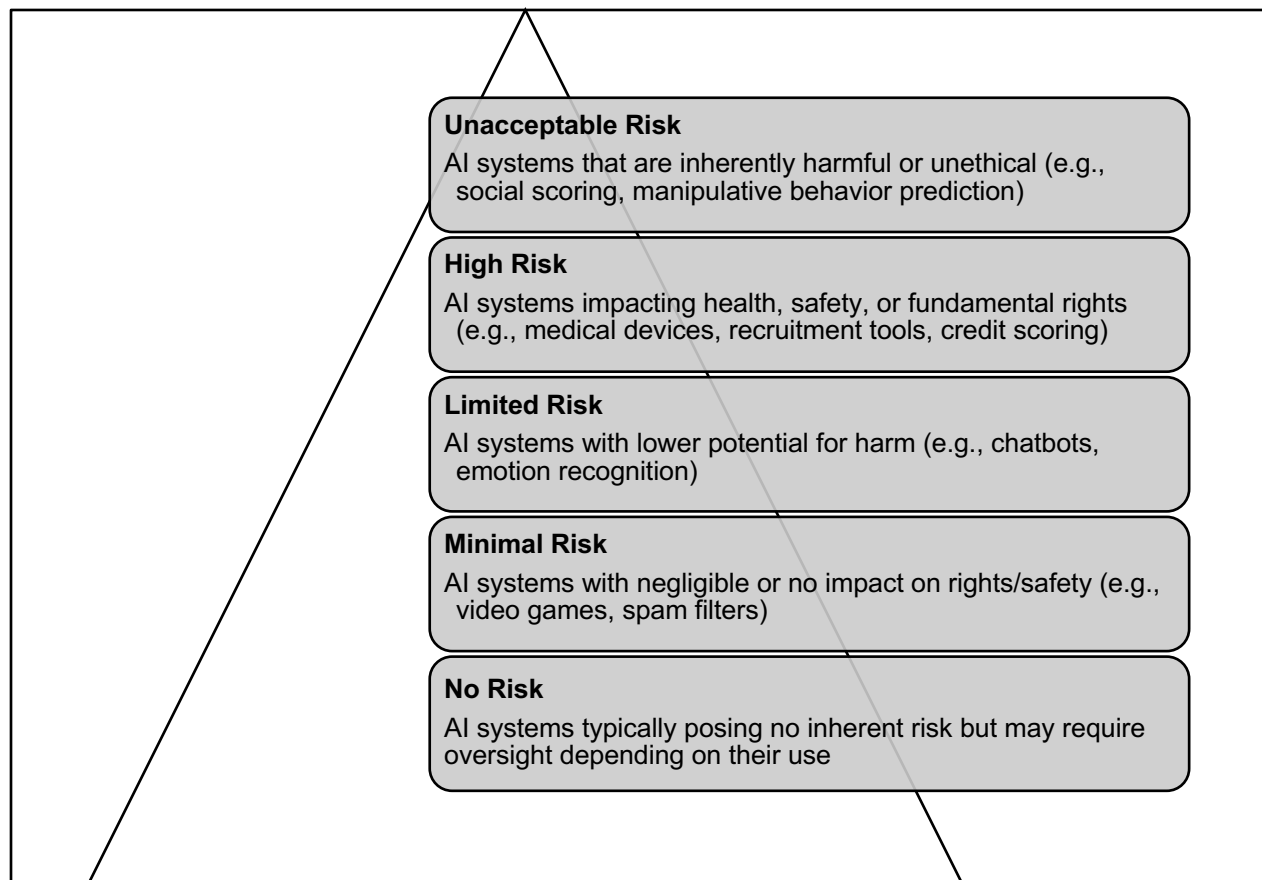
**Unacceptable Risk**
AI systems that are inherently harmful or unethical (e.g., social scoring, manipulative behavior prediction)

**High Risk**
AI systems impacting health, safety, or fundamental rights (e.g., medical devices, recruitment tools, credit scoring)

**Limited Risk**
AI systems with lower potential for harm (e.g., chatbots, emotion recognition)

**Minimal Risk**
AI systems with negligible or no impact on rights/safety (e.g., video games, spam filters)

**No Risk**
AI systems typically posing no inherent risk but may require oversight depending on their use